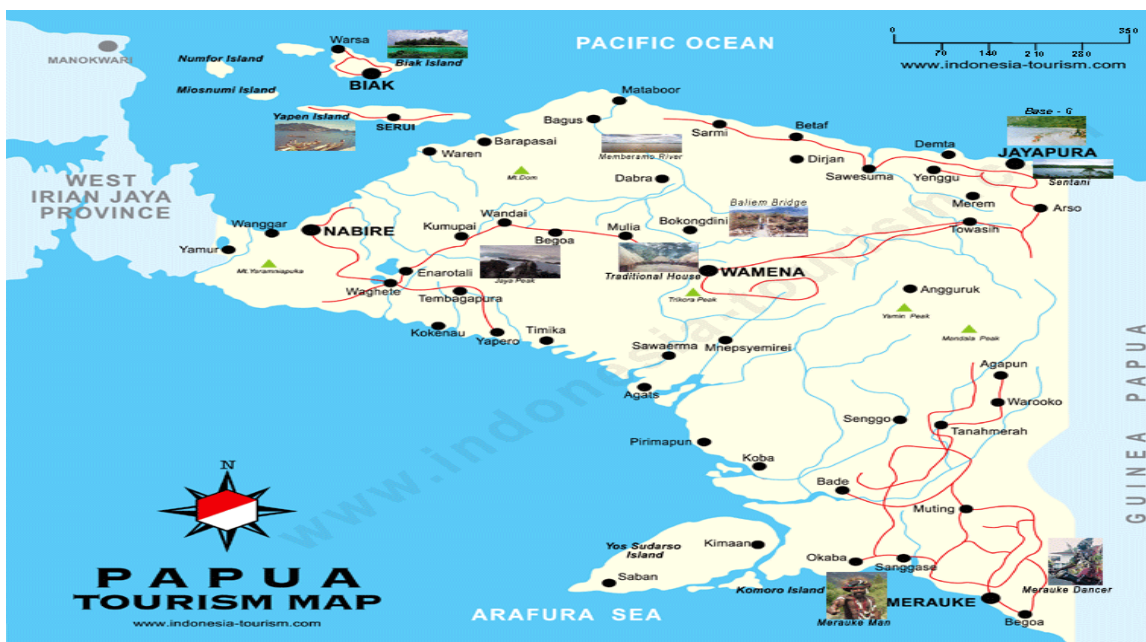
MANOKWARI
Numfor Island
Warsa
Biak Island
BIAK
Miosnumi Island
PACIFIC OCEAN
0 70 140 210 280 350
www.indonesia-tourism.com
Yapen Island
SERUI
Mataboor
Bagus
Sarmi
Betaf
Base - G
JAYAPURA
Demta
Dirjan
Sawesuma
Yenggu
Sentani
Barapasai
Waren
Mamberamo River
Mt.Dom
Dabra
WEST IRIAN JAYA PROVINCE
Merem
Arso
Towasih
Wanggar
NABIRE
Yamur
Mt.Yaramiapuka
Kumupai
Wandai
Begoa
Mulia
Bokongdini
Baliem Bridge
Enarotali
Jaya Peak
Traditional House
WAMENA
Trikora Peak
Waghete
Tembagapura
Angguruk
Yamin Peak
Mondala Peak
Kokenau
Yapero
Timika
Sawaerma
Mnepsyemirei
Agapun
Agats
Warooko
Senggo
Tanahmerah
Pirimapun
Koba
GUINEA PAPUA
N
Bade
Muting
Yos Sudarso Island
Kimaan
Okaba
Sanggase
Saban
Merauke Dancer
PAPUA
TOURISM MAP
www.indonesia-tourism.com
ARAFURA SEA
Komoro Island
Merauke Man
MERAUKE
Begoa
www.indonesia-tourism.com